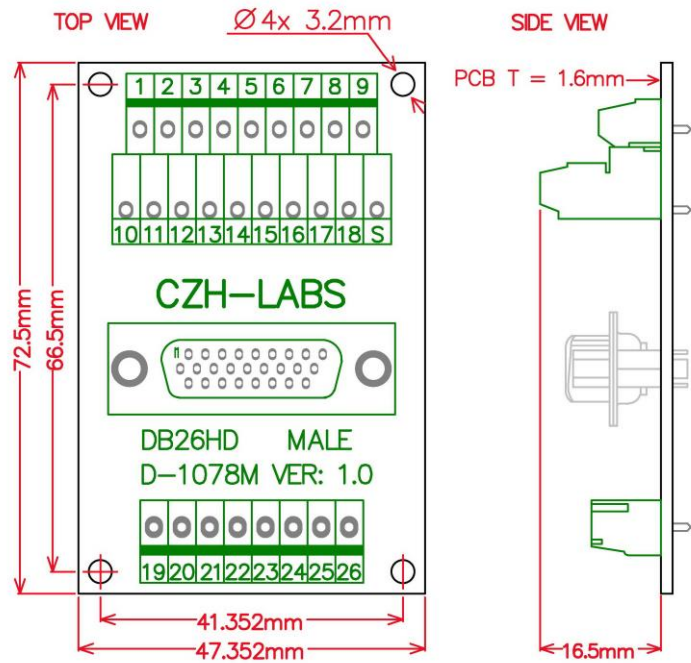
TOP VIEW

$\varnothing$4x 3.2mm

SIDE VIEW

PCB T = 1.6mm

1 2 3 4 5 6 7 8 9

10 11 12 13 14 15 16 17 18 S

CZH-LABS

1

DB26HD MALE

D-1078M VER: 1.0

19 20 21 22 23 24 25 26

72.5mm

66.5mm

41.352mm

47.352mm

16.5mm